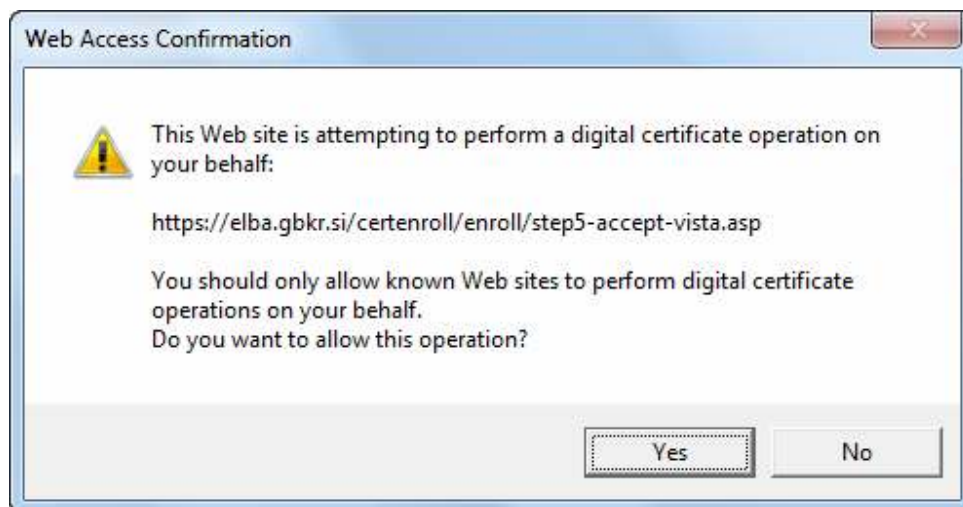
Web Access Confirmation

This Web site is attempting to perform a digital certificate operation on your behalf:

https://elba.gbkr.si/certenroll/enroll/step5-accept-vista.asp

You should only allow known Web sites to perform digital certificate operations on your behalf.
Do you want to allow this operation?

Yes

No